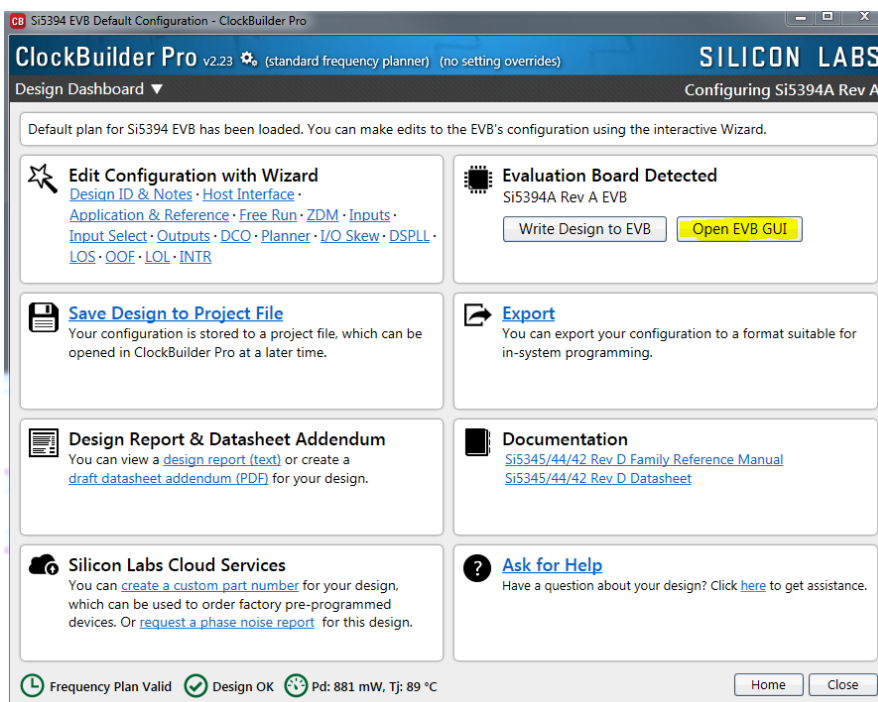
CB Si5394 EVB Default Configuration - ClockBuilder Pro

ClockBuilder Pro v2.23 (standard frequency planner) (no setting overrides)

SILICON LABS

Design Dashboard ▼

Configuring Si5394A Rev A

Default plan for Si5394 EVB has been loaded. You can make edits to the EVB's configuration using the interactive Wizard.

Edit Configuration with Wizard
Design ID & Notes · Host Interface · Application & Reference · Free Run · ZDM · Inputs · Input Select · Outputs · DCO · Planner · I/O Skew · DSPLL · LOS · OOF · LOL · INTR

Evaluation Board Detected
Si5394A Rev A EVB

Write Design to EVB

Open EVB GUI

Save Design to Project File
Your configuration is stored to a project file, which can be opened in ClockBuilder Pro at a later time.

Export
You can export your configuration to a format suitable for in-system programming.

Design Report & Datasheet Addendum
You can view a design report (text) or create a draft datasheet addendum (PDF) for your design.

Documentation
Si5345/44/42 Rev D Family Reference Manual
Si5345/44/42 Rev D Datasheet

Silicon Labs Cloud Services
You can create a custom part number for your design, which can be used to order factory pre-programmed devices. Or request a phase noise report for this design.

Ask for Help
Have a question about your design? Click here to get assistance.

Frequency Plan Valid

Design OK

Pd: 881 mW, Tj: 89 °C

Home

Close